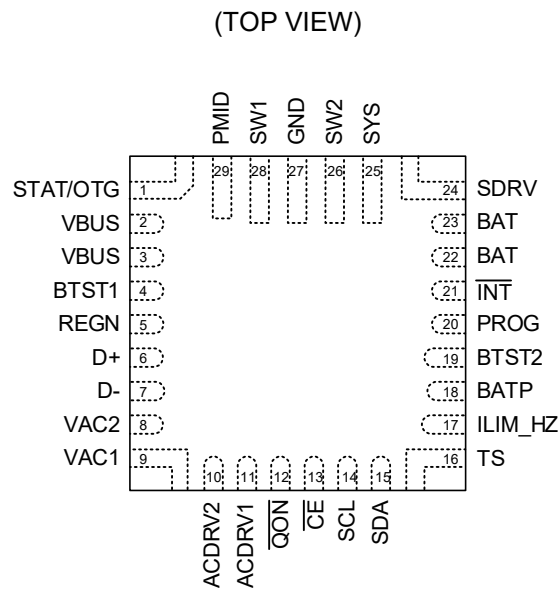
(TOP VIEW)

PMID SW1 GND SW2 SYS

29 28 27 26 25

STAT/OTG 1
VBUS 2
VBUS 3
BTST1 4
REGN 5
D+ 6
D- 7
VAC2 8
VAC1 9

24 SDRV
23 BAT
22 BAT
21 $\overline{INT}$
20 PROG
19 BTST2
18 BATP
17 ILIM_HZ
16 TS

10 11 12 13 14 15

ACDRV2 ACDRV1 $\overline{QON}$ $\overline{CE}$ SCL SDA